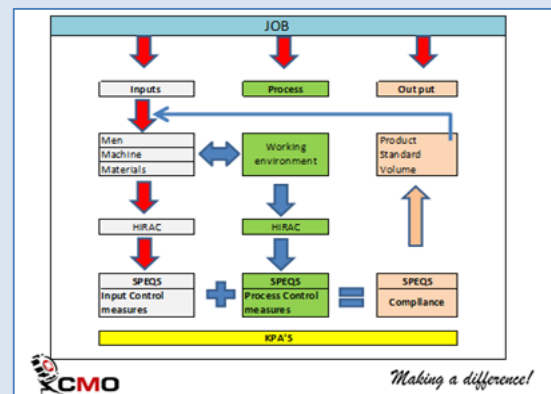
JOB

Inputs

Process

Out put

Men
Machine
Materials

Working environment

Product
Standard
Volume

HIRAC

HIRAC

SPEQS
Input Control measures

SPEQS
Process Control measures

SPEQS
Compliance

KPA'S

CMO

Making a difference!